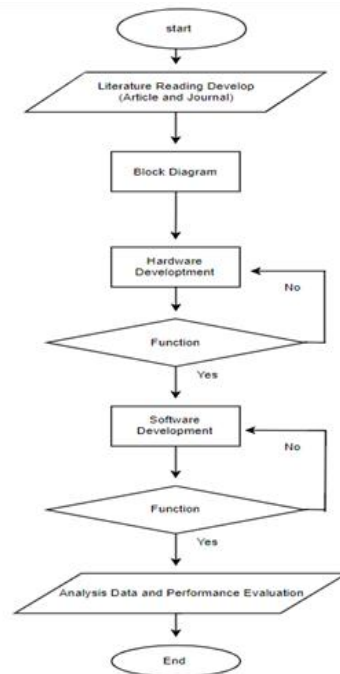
start

Literature Reading Develop (Article and Journal)

Block Diagram

Hardware Developtment

No

Function

Yes

Software Development

No

Function

Yes

Analysis Data and Performance Evaluation

End